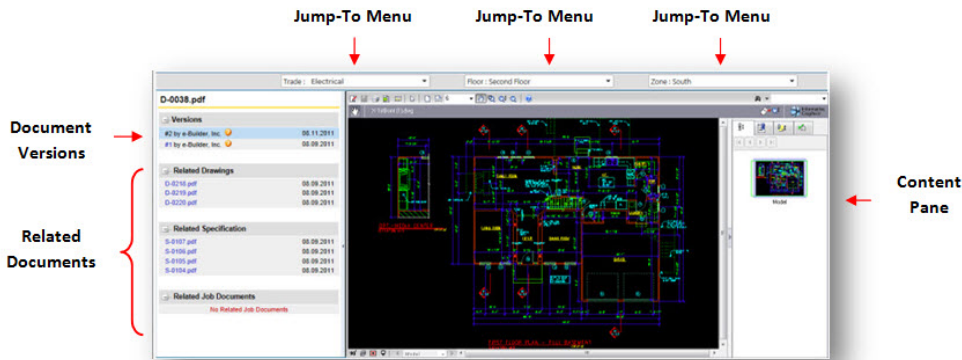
Jump-To Menu

Jump-To Menu

Jump-To Menu

Trade : Electrical

Floor : Second Floor

Zone : South

D-0038.pdf

Document Versions

Versions

#2 by e-Builder, Inc. 08.11.2011

#1 by e-Builder, Inc. 08.09.2011

Related Documents

Related Drawings

D-0218.pdf 08.09.2011

D-0219.pdf 08.09.2011

D-0220.pdf 08.09.2011

Related Specification

S-0107.pdf 08.09.2011

S-0106.pdf 08.09.2011

S-0105.pdf 08.09.2011

S-0104.pdf 08.09.2011

Related Job Documents

No Related Job Documents

Model

Content Pane

Model